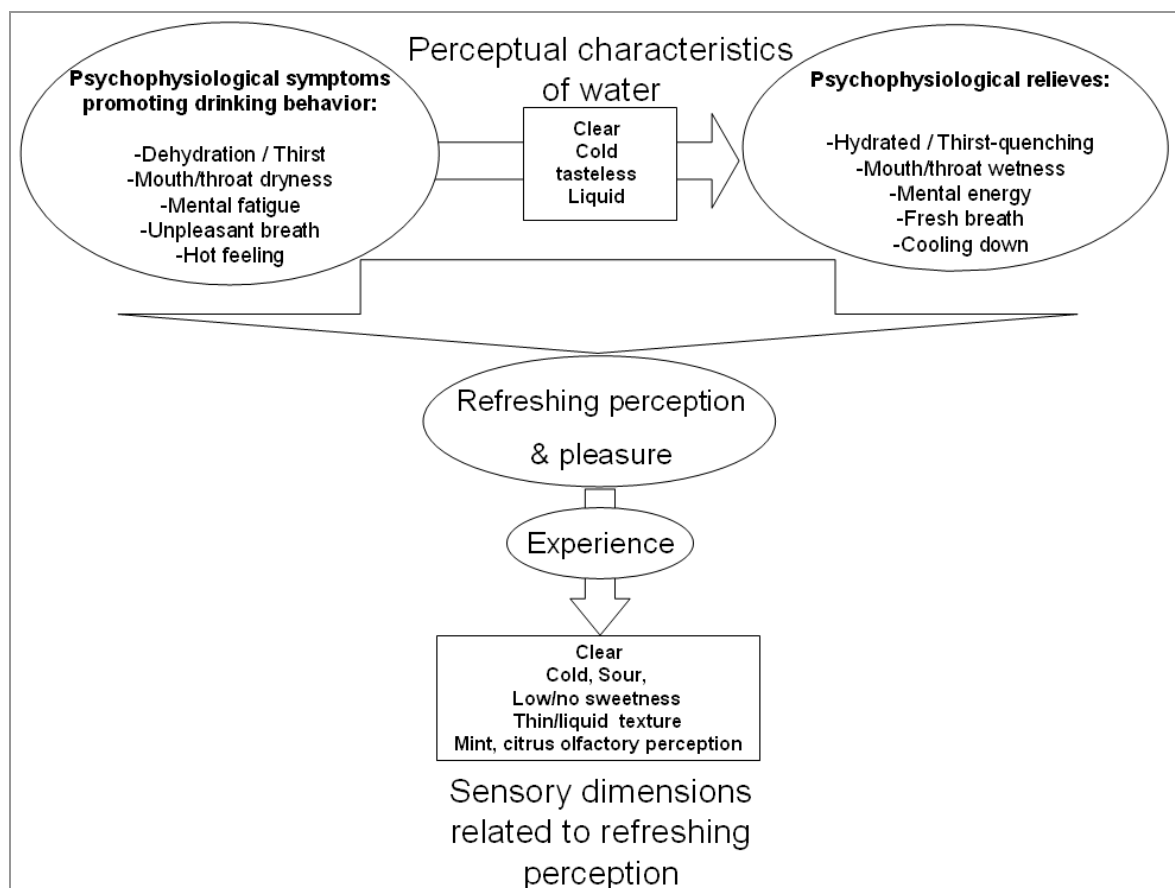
Psychophysiological symptoms promoting drinking behavior:

-Dehydration / Thirst
-Mouth/throat dryness
-Mental fatigue
-Unpleasant breath
-Hot feeling

Perceptual characteristics of water

Clear
Cold
tasteless
Liquid

Psychophysiological relieves:

-Hydrated / Thirst-quenching
-Mouth/throat wetness
-Mental energy
-Fresh breath
-Cooling down

Refreshing perception & pleasure

Experience

Clear
Cold, Sour,
Low/no sweetness
Thin/liquid texture
Mint, citrus olfactory perception

Sensory dimensions related to refreshing perception